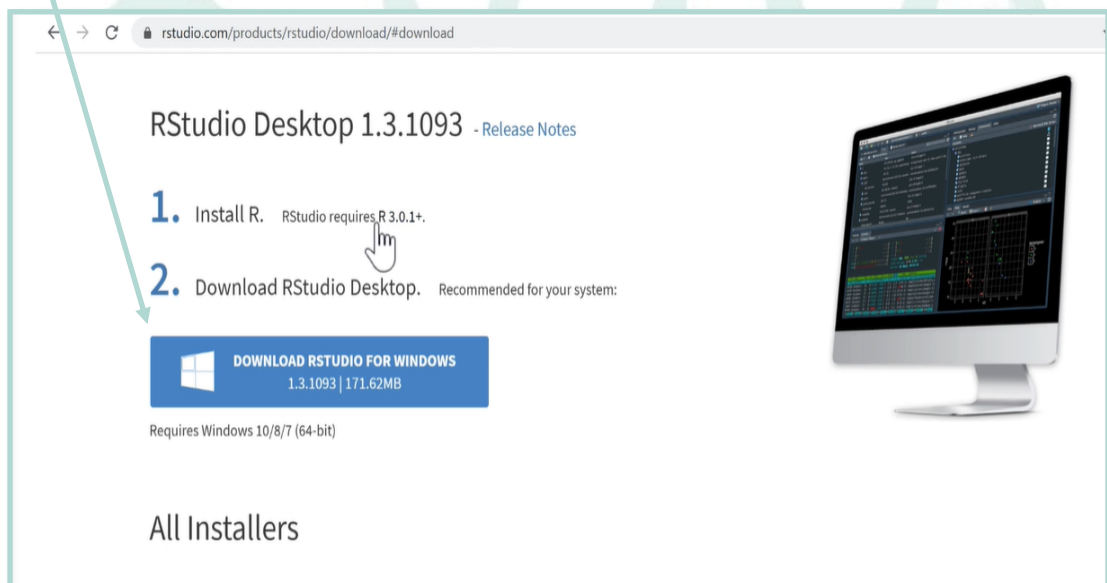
rstudio.com/products/rstudio/download/#download

RStudio Desktop 1.3.1093 - Release Notes

1. Install R. RStudio requires R 3.0.1+.

2. Download RStudio Desktop. Recommended for your system:

DOWNLOAD RSTUDIO FOR WINDOWS
1.3.1093 | 171.62MB

Requires Windows 10/8/7 (64-bit)

All Installers